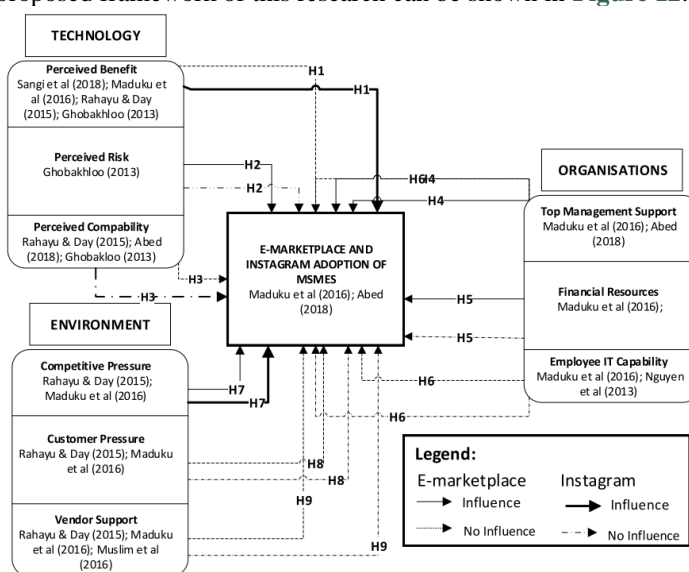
proposed framework of this research can be shown in Figure 12.

TECHNOLOGY

Perceived Benefit
Sangi et al (2018); Maduku et al (2016); Rahayu & Day (2015); Ghobakhloo (2013)

Perceived Risk
Ghobakhloo (2013)

Perceived Compability
Rahayu & Day (2015); Abed (2018); Ghobakloo (2013)

ENVIRONMENT

Competitive Pressure
Rahayu & Day (2015); Maduku et al (2016)

Customer Pressure
Rahayu & Day (2015); Maduku et al (2016)

Vendor Support
Rahayu & Day (2015); Maduku et al (2016); Muslim et al (2016)

E-MARKETPLACE AND INSTAGRAM ADOPTION OF MSMES
Maduku et al (2016); Abed (2018)

ORGANISATIONS

Top Management Support
Maduku et al (2016); Abed (2018)

Financial Resources
Maduku et al (2016);

Employee IT Capability
Maduku et al (2016); Nguyen et al (2013)

H1
H1
H2
H2
H3
H3
H6
H4
H4
H5
H5
H6
H6
H7
H7
H8
H8
H9
H9

Legend:
E-marketplace
Influence
No Influence
Instagram
Influence
No Influence